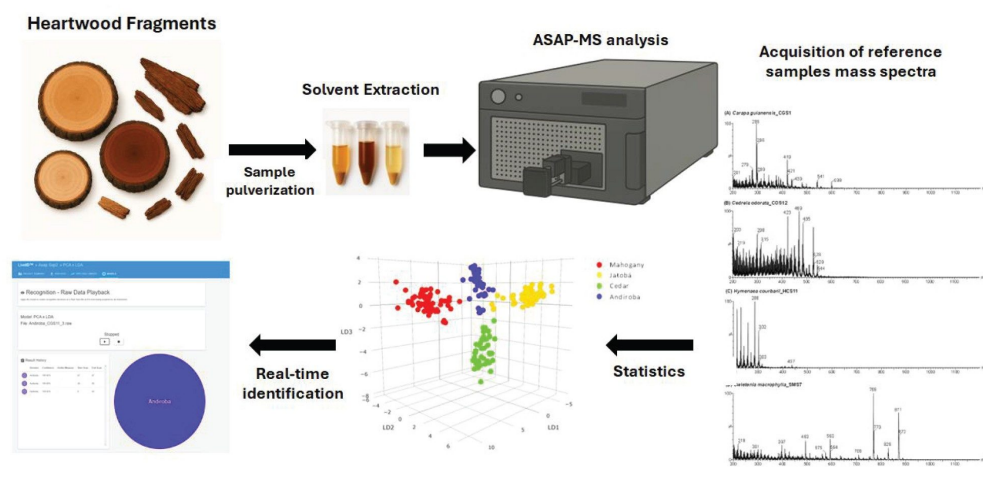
Heartwood Fragments

Sample pulverization

Solvent Extraction

ASAP-MS analysis

Acquisition of reference samples mass spectra

(A) Carapa guianensis_CGS1

(B) Cedrela odorata_COS12

(C) Hymenaea courbaril_HCS11

Swietenia macrophylla_SMS7

Statistics

Mahogany
Jatoba
Cedar
Andiroba

LD3

LD2

LD1

Real-time identification

Recognition - Raw Data Playback

Model: PCA x LDA
File: Andiroba_CGS11_3.raw

Stopped

Result History

Andiroba